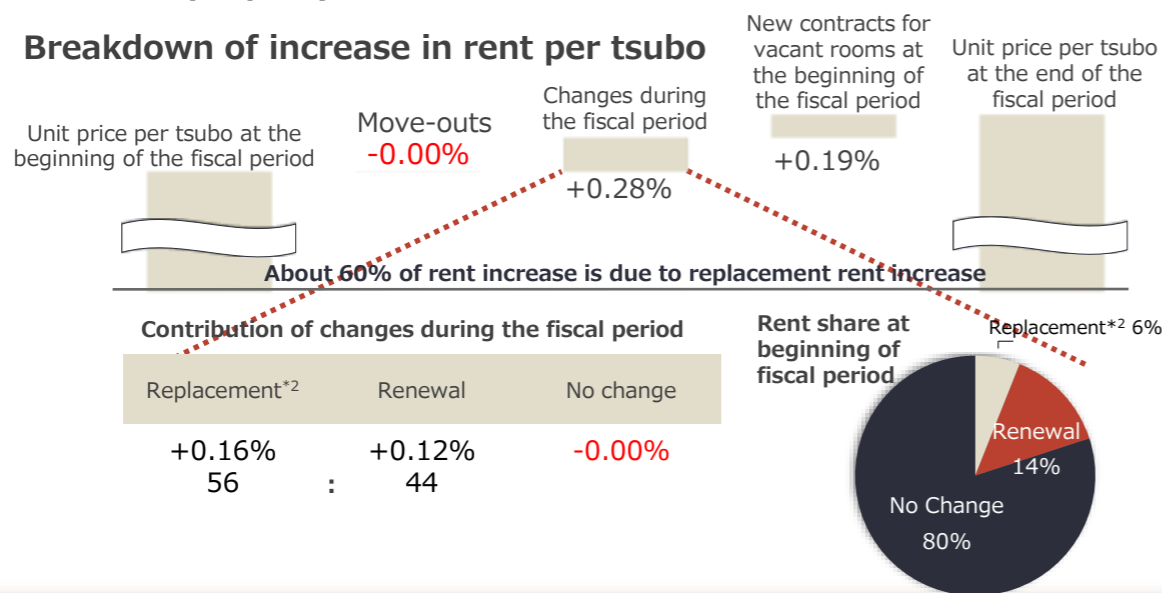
Breakdown of increase in rent per tsubo

Unit price per tsubo at the beginning of the fiscal period

Move-outs
-0.00%

Changes during the fiscal period
+0.28%

New contracts for vacant rooms at the beginning of the fiscal period
+0.19%

Unit price per tsubo at the end of the fiscal period

About 60% of rent increase is due to replacement rent increase

Contribution of changes during the fiscal period

| Replacement$^{*2}$ | Renewal | No change |
|---|---|---|
| +0.16% | +0.12% | -0.00% |
| 56 : | 44 | |

Rent share at beginning of fiscal period

Replacement$^{*2}$ 6%

Renewal 14%

No Change 80%